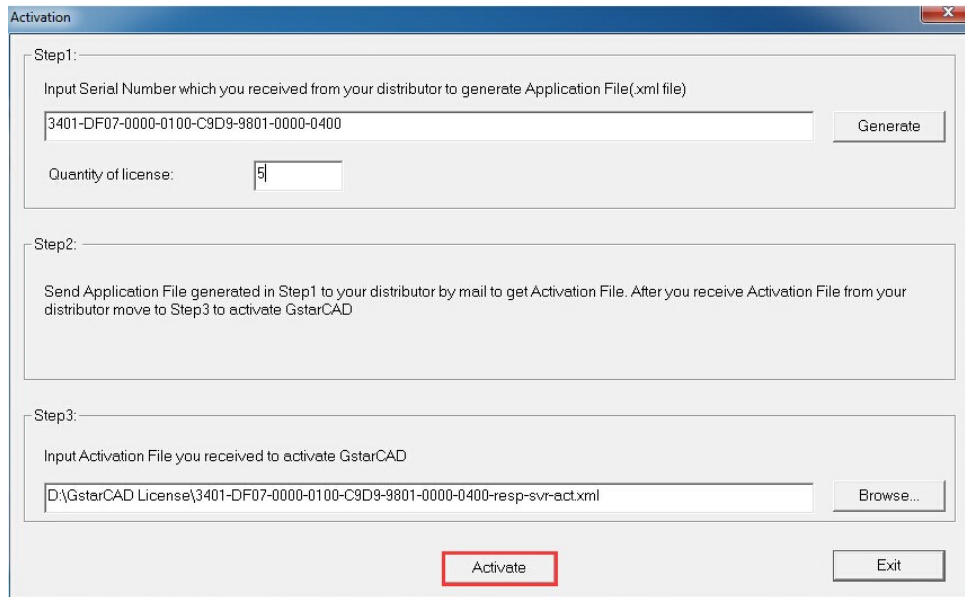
Activation

Step1:

Input Serial Number which you received from your distributor to generate Application File(.xml file)

3401-DF07-0000-0100-C9D9-9801-0000-0400

Generate

Quantity of license:

5

Step2:

Send Application File generated in Step1 to your distributor by mail to get Activation File. After you receive Activation File from your distributor move to Step3 to activate GstarCAD

Step3:

Input Activation File you received to activate GstarCAD

D:\GstarCAD License\3401-DF07-0000-0100-C9D9-9801-0000-0400-resp-svr-act.xml

Browse...

Activate

Exit